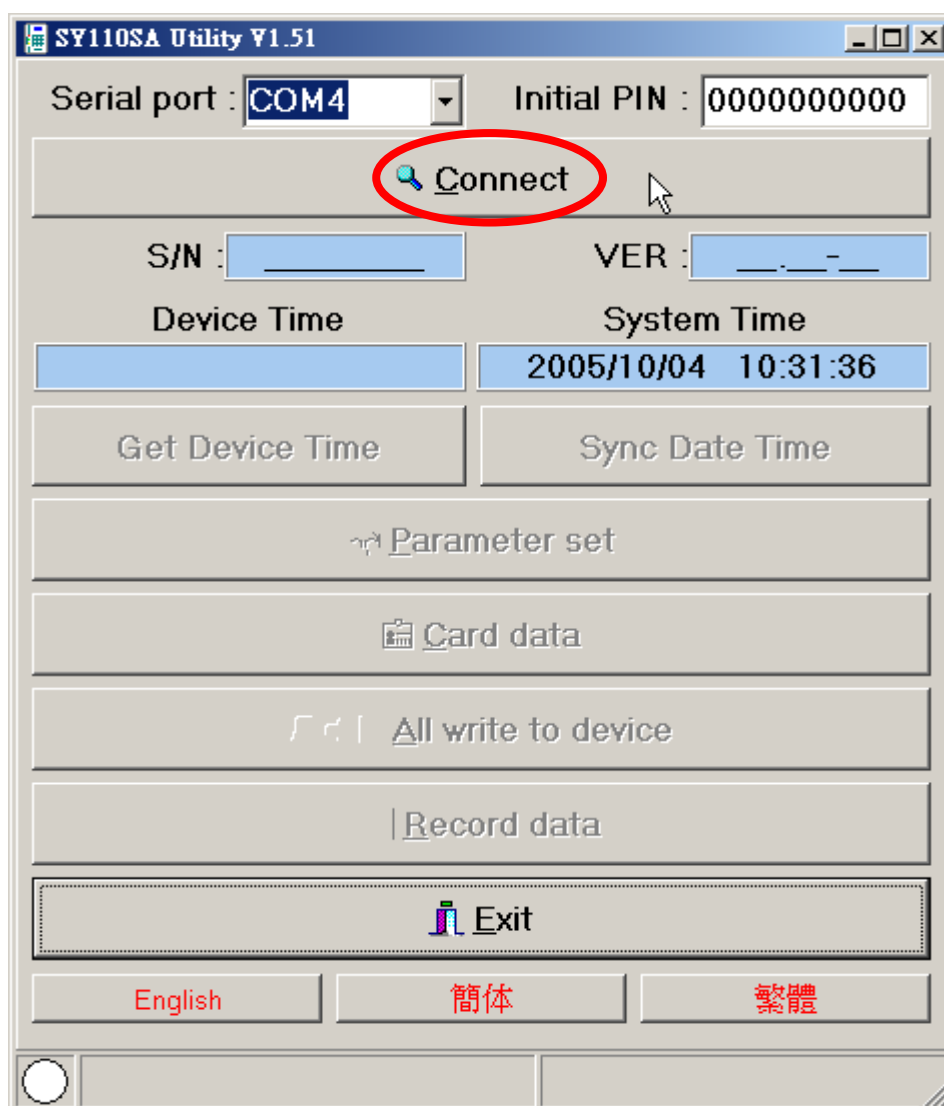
SY110SA Utility V1.51

Serial port : COM4

Initial PIN : 0000000000

Connect

S/N : \_\_\_\_\_\_\_\_\_

VER : \_\_.\_\_-\_\_

Device Time

System Time

2005/10/04 10:31:36

Get Device Time

Sync Date Time

Parameter set

Card data

All write to device

Record data

Exit

English

簡体

繁體